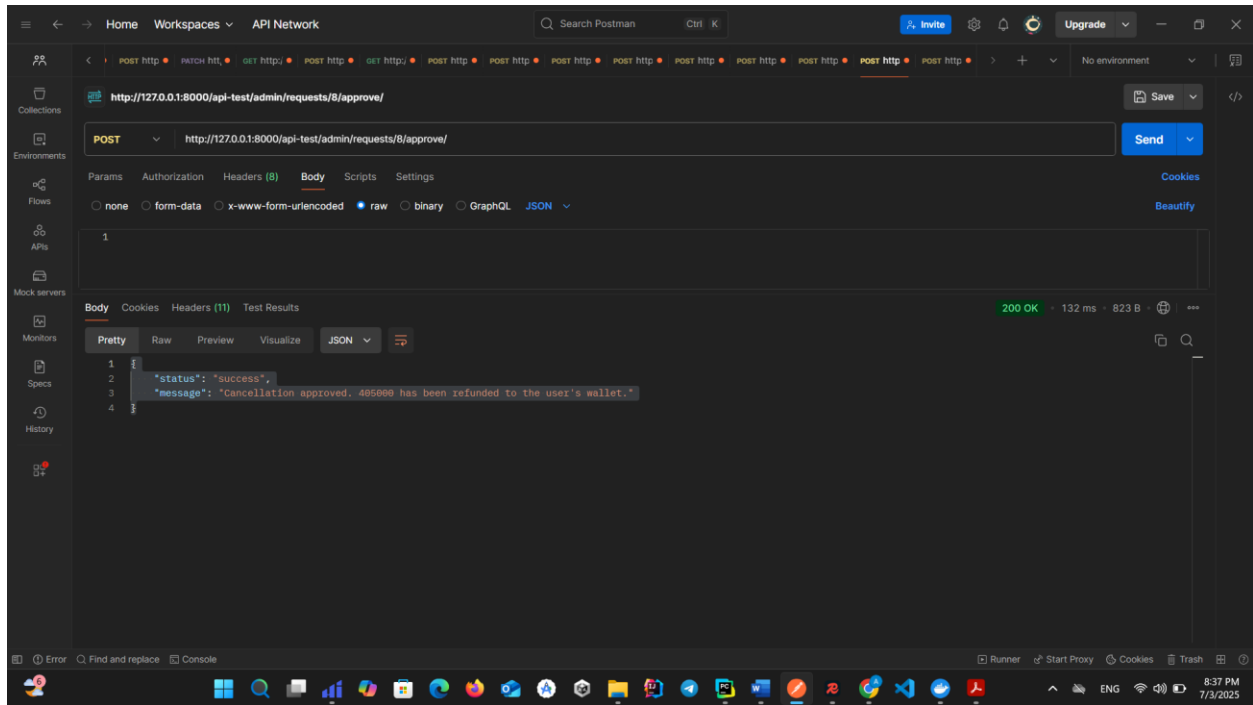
Home Workspaces API Network
Search Postman Ctrl K
Invite Upgrade

POST http PATCH htt GET http:/ POST http GET http:/ POST http POST http POST http POST http POST http POST http POST http POST http POST http
No environment

Collections
Environments
Flows
APIs
Mock servers
Monitors
Specs
History

http://127.0.0.1:8000/api-test/admin/requests/8/approve/
Save

POST http://127.0.0.1:8000/api-test/admin/requests/8/approve/
Send

Params Authorization Headers (8) Body Scripts Settings
Cookies
none form-data x-www-form-urlencoded raw binary GraphQL JSON
Beautify

1

Body Cookies Headers (11) Test Results
200 OK 132 ms 823 B

Pretty Raw Preview Visualize JSON

1 {
2 "status": "success",
3 "message": "Cancellation approved. 405000 has been refunded to the user's wallet."
4 }

Error Find and replace Console
Runner Start Proxy Cookies Trash

ENG 8:37 PM 7/3/2025